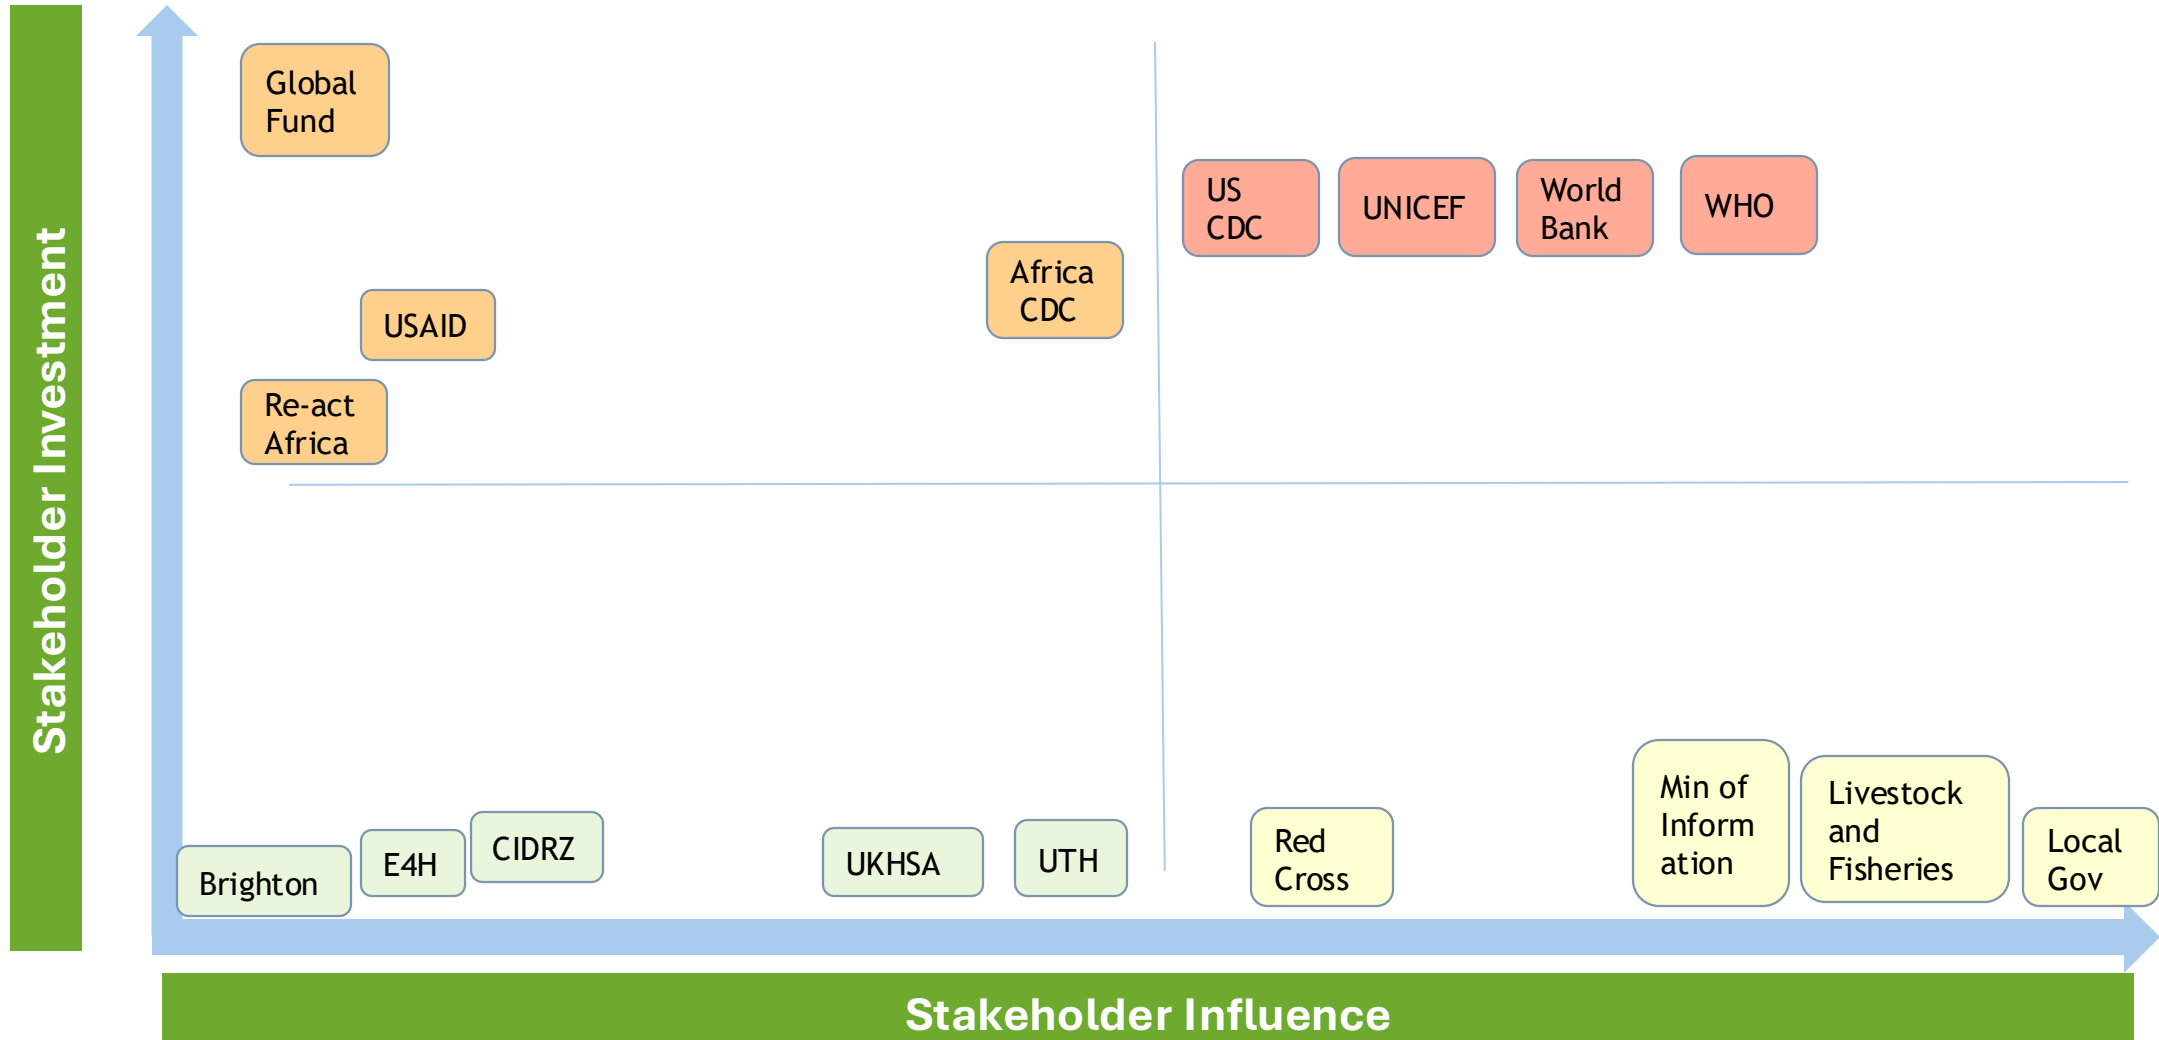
Stakeholder Investment

Global Fund

US CDC

UNICEF

World Bank

WHO

Africa CDC

USAID

Re-act Africa

Brighton

E4H

CIDRZ

UKHSA

UTH

Red Cross

Min of Inform ation

Livestock and Fisheries

Local Gov

Stakeholder Influence